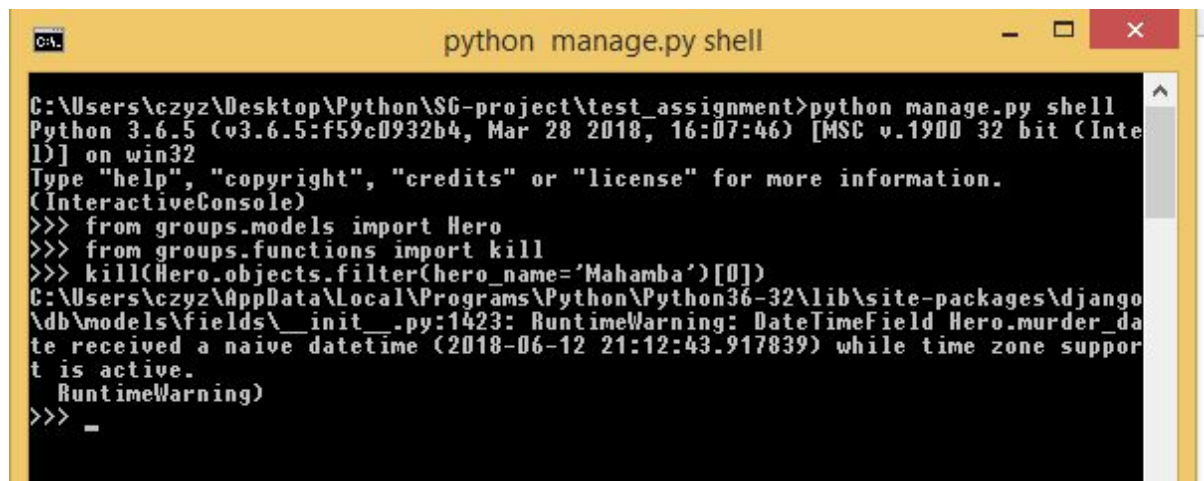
python manage.py shell

C:\Users\czyz\Desktop\Python\SG-project\test_assignment>python manage.py shell
Python 3.6.5 (v3.6.5:f59c0932b4, Mar 28 2018, 16:07:46) [MSC v.1900 32 bit (Intel)] on win32
Type "help", "copyright", "credits" or "license" for more information.
(InteractiveConsole)
>>> from groups.models import Hero
>>> from groups.functions import kill
>>> kill(Hero.objects.filter(hero_name='Mahamba')[0])
C:\Users\czyz\AppData\Local\Programs\Python\Python36-32\lib\site-packages\django\db\models\fields\__init__.py:1423: RuntimeWarning: DateTimeField Hero.murder_date received a naive datetime (2018-06-12 21:12:43.917839) while time zone support is active.
  RuntimeWarning)
>>> _